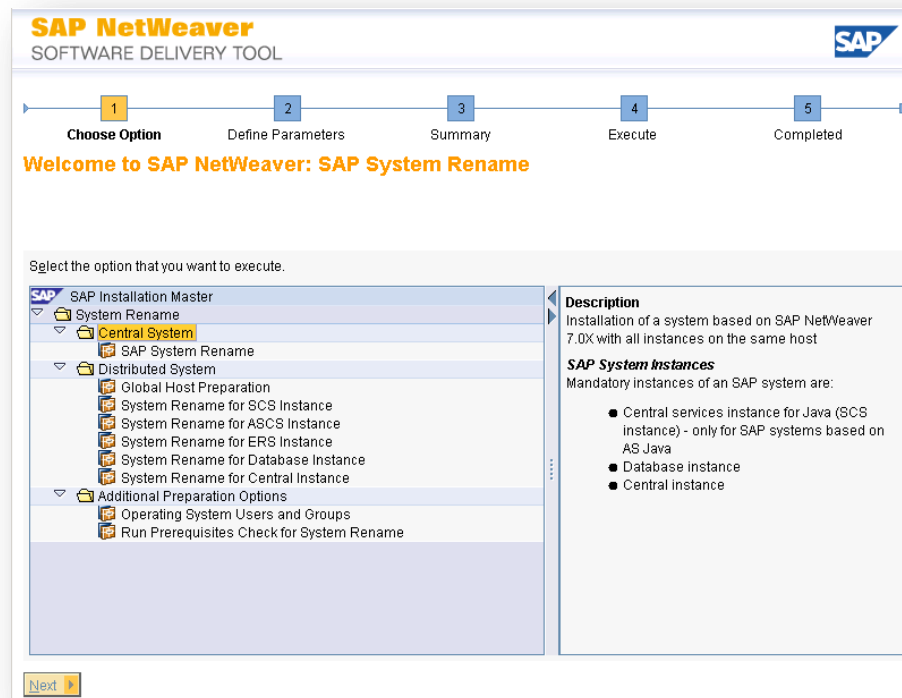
SAP NetWeaver
SOFTWARE DELIVERY TOOL

SAP

1 Choose Option
2 Define Parameters
3 Summary
4 Execute
5 Completed

Welcome to SAP NetWeaver: SAP System Rename

Select the option that you want to execute.

SAP Installation Master
System Rename
Central System
SAP System Rename
Distributed System
Global Host Preparation
System Rename for SCS Instance
System Rename for ASCS Instance
System Rename for ERS Instance
System Rename for Database Instance
System Rename for Central Instance
Additional Preparation Options
Operating System Users and Groups
Run Prerequisites Check for System Rename

Description
Installation of a system based on SAP NetWeaver 7.0X with all instances on the same host

SAP System Instances
Mandatory instances of an SAP system are:

- Central services instance for Java (SCS instance) - only for SAP systems based on AS Java
- Database instance
- Central instance

Next